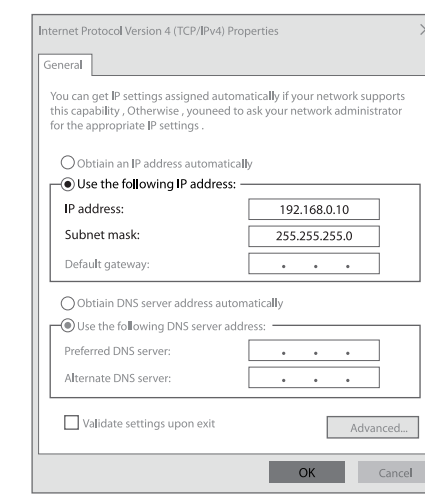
Internet Protocol Version 4 (TCP/IPv4) Properties

General

You can get IP settings assigned automatically if your network supports this capability , Otherwise , youneed to ask your network administrator for the appropriate IP settings .

Obtain an IP address automatically

Use the following IP address:

IP address: 192.168.0.10

Subnet mask: 255.255.255.0

Default gateway: . . .

Obtain DNS server address automatically

Use the following DNS server address:

Preferred DNS server: . . .

Alternate DNS server: . . .

Validate settings upon exit

Advanced...

OK

Cancel